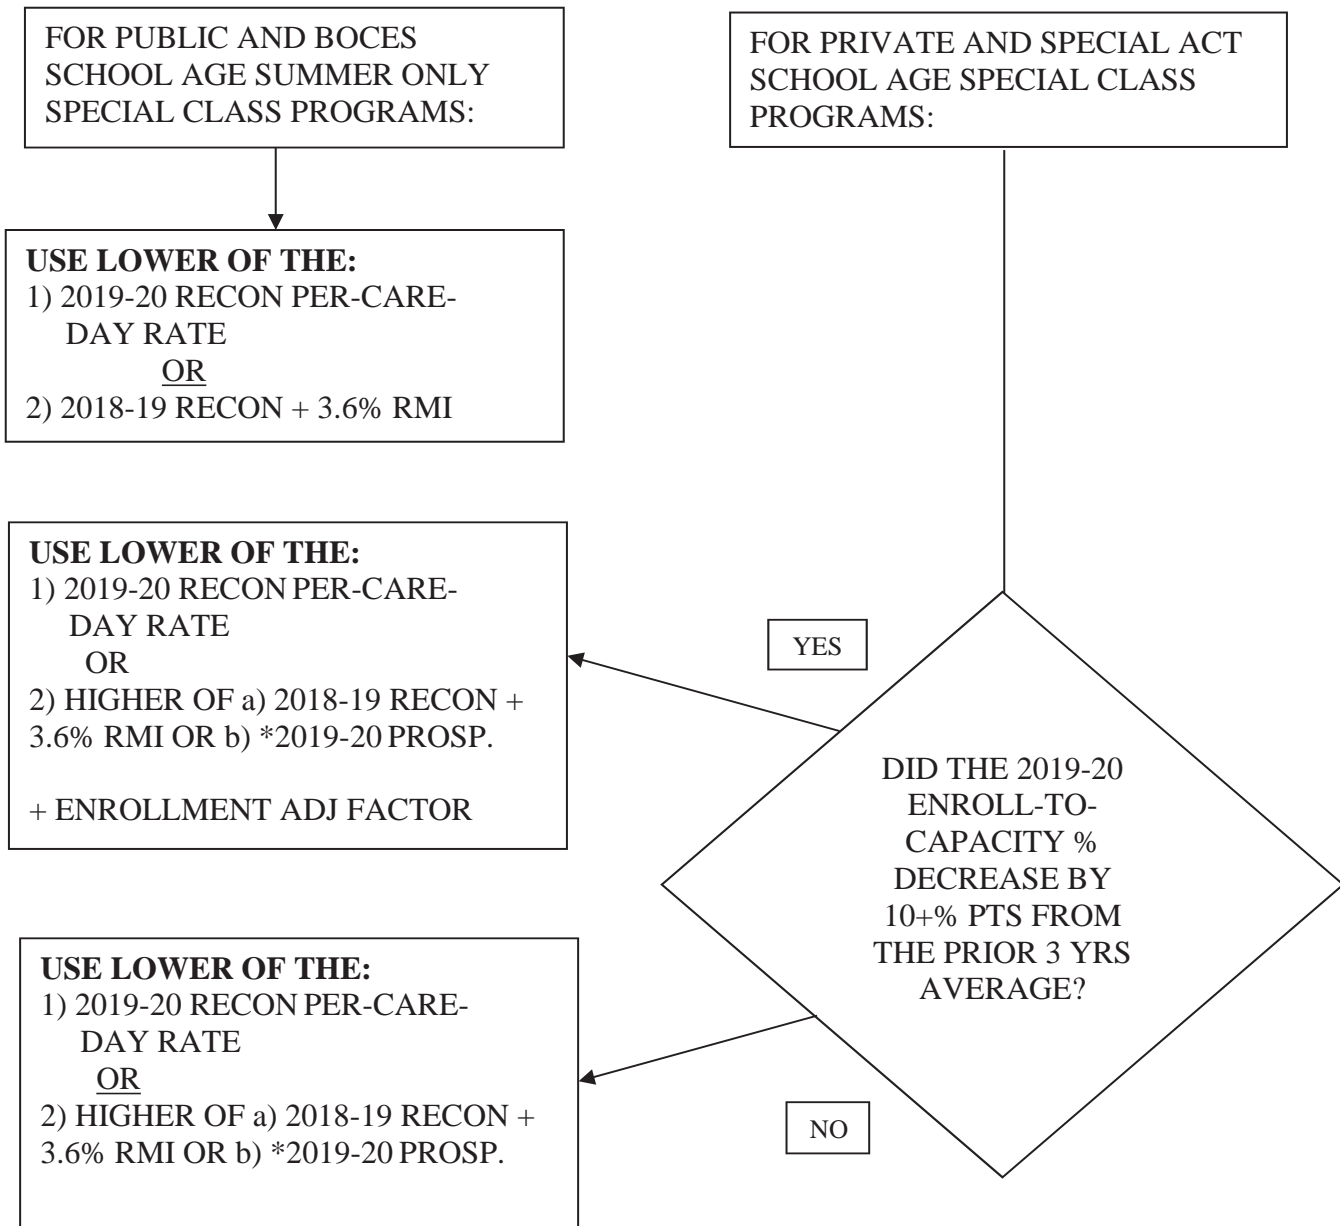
FOR PUBLIC AND BOCES SCHOOL AGE SUMMER ONLY SPECIAL CLASS PROGRAMS:

**USE LOWER OF THE:**
1) 2019-20 RECON PER-CARE-DAY RATE
OR
2) 2018-19 RECON + 3.6% RMI

FOR PRIVATE AND SPECIAL ACT SCHOOL AGE SPECIAL CLASS PROGRAMS:

DID THE 2019-20 ENROLL-TO-CAPACITY % DECREASE BY 10+% PTS FROM THE PRIOR 3 YRS AVERAGE?

YES

**USE LOWER OF THE:**
1) 2019-20 RECON PER-CARE-DAY RATE
OR
2) HIGHER OF a) 2018-19 RECON + 3.6% RMI OR b) *2019-20 PROSP.

+ ENROLLMENT ADJ FACTOR

NO

**USE LOWER OF THE:**
1) 2019-20 RECON PER-CARE-DAY RATE
OR
2) HIGHER OF a) 2018-19 RECON + 3.6% RMI OR b) *2019-20 PROSP.